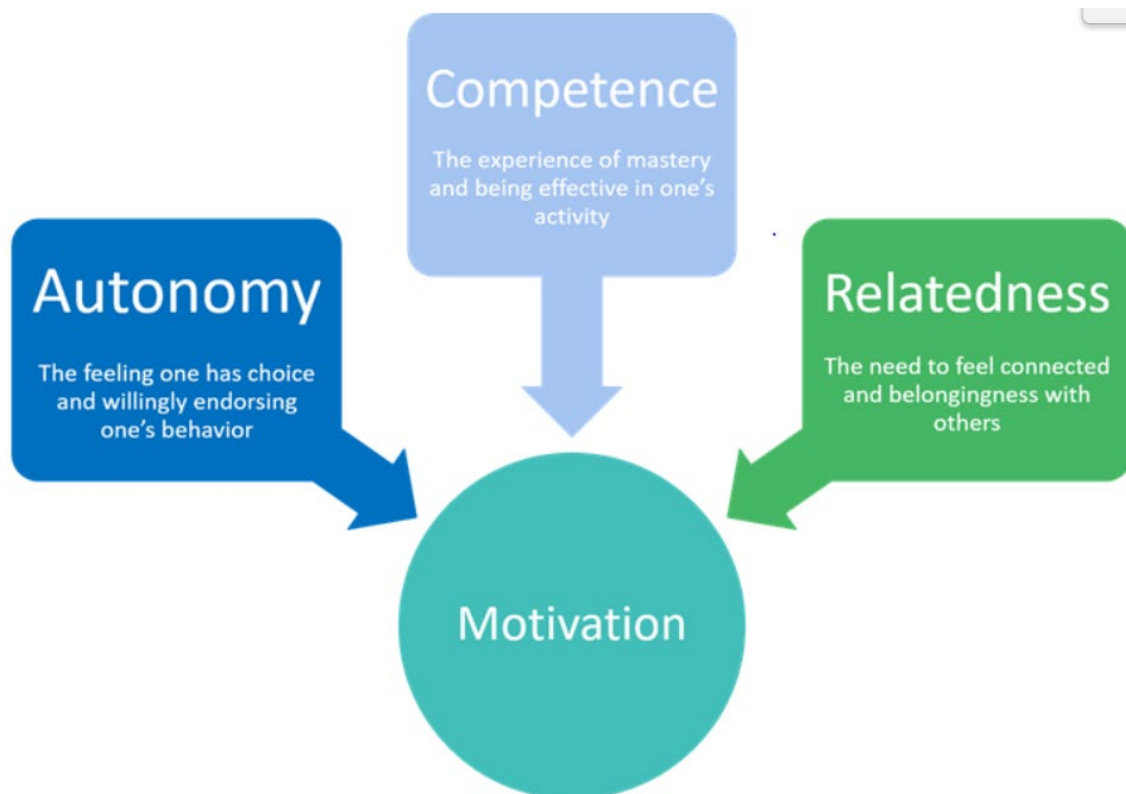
Competence

The experience of mastery and being effective in one's activity

Autonomy

The feeling one has choice and willingly endorsing one's behavior

Relatedness

The need to feel connected and belongingness with others

Motivation